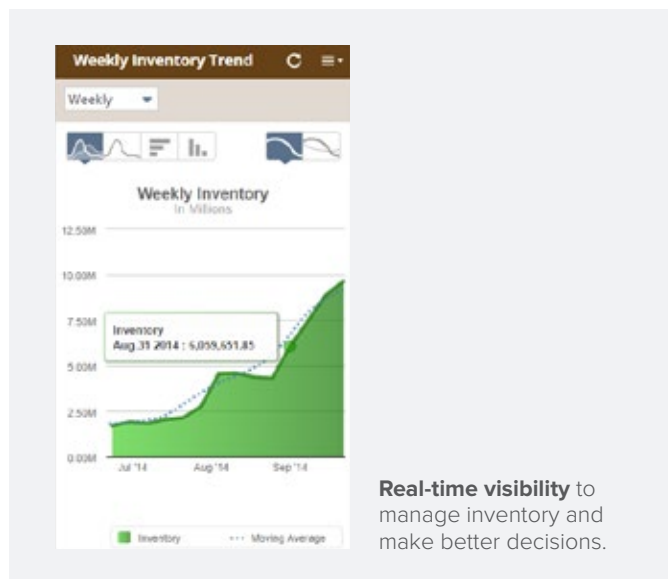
Weekly Inventory Trend

Weekly

Weekly Inventory
In Millions

12.50M
10.00M
7.50M
5.00M
2.50M
0.00M

Inventory
Aug.31 2014 : 6,059,651.85

Jul '14 Aug '14 Sep '14

Inventory ··· Moving Average

**Real-time visibility** to manage inventory and make better decisions.